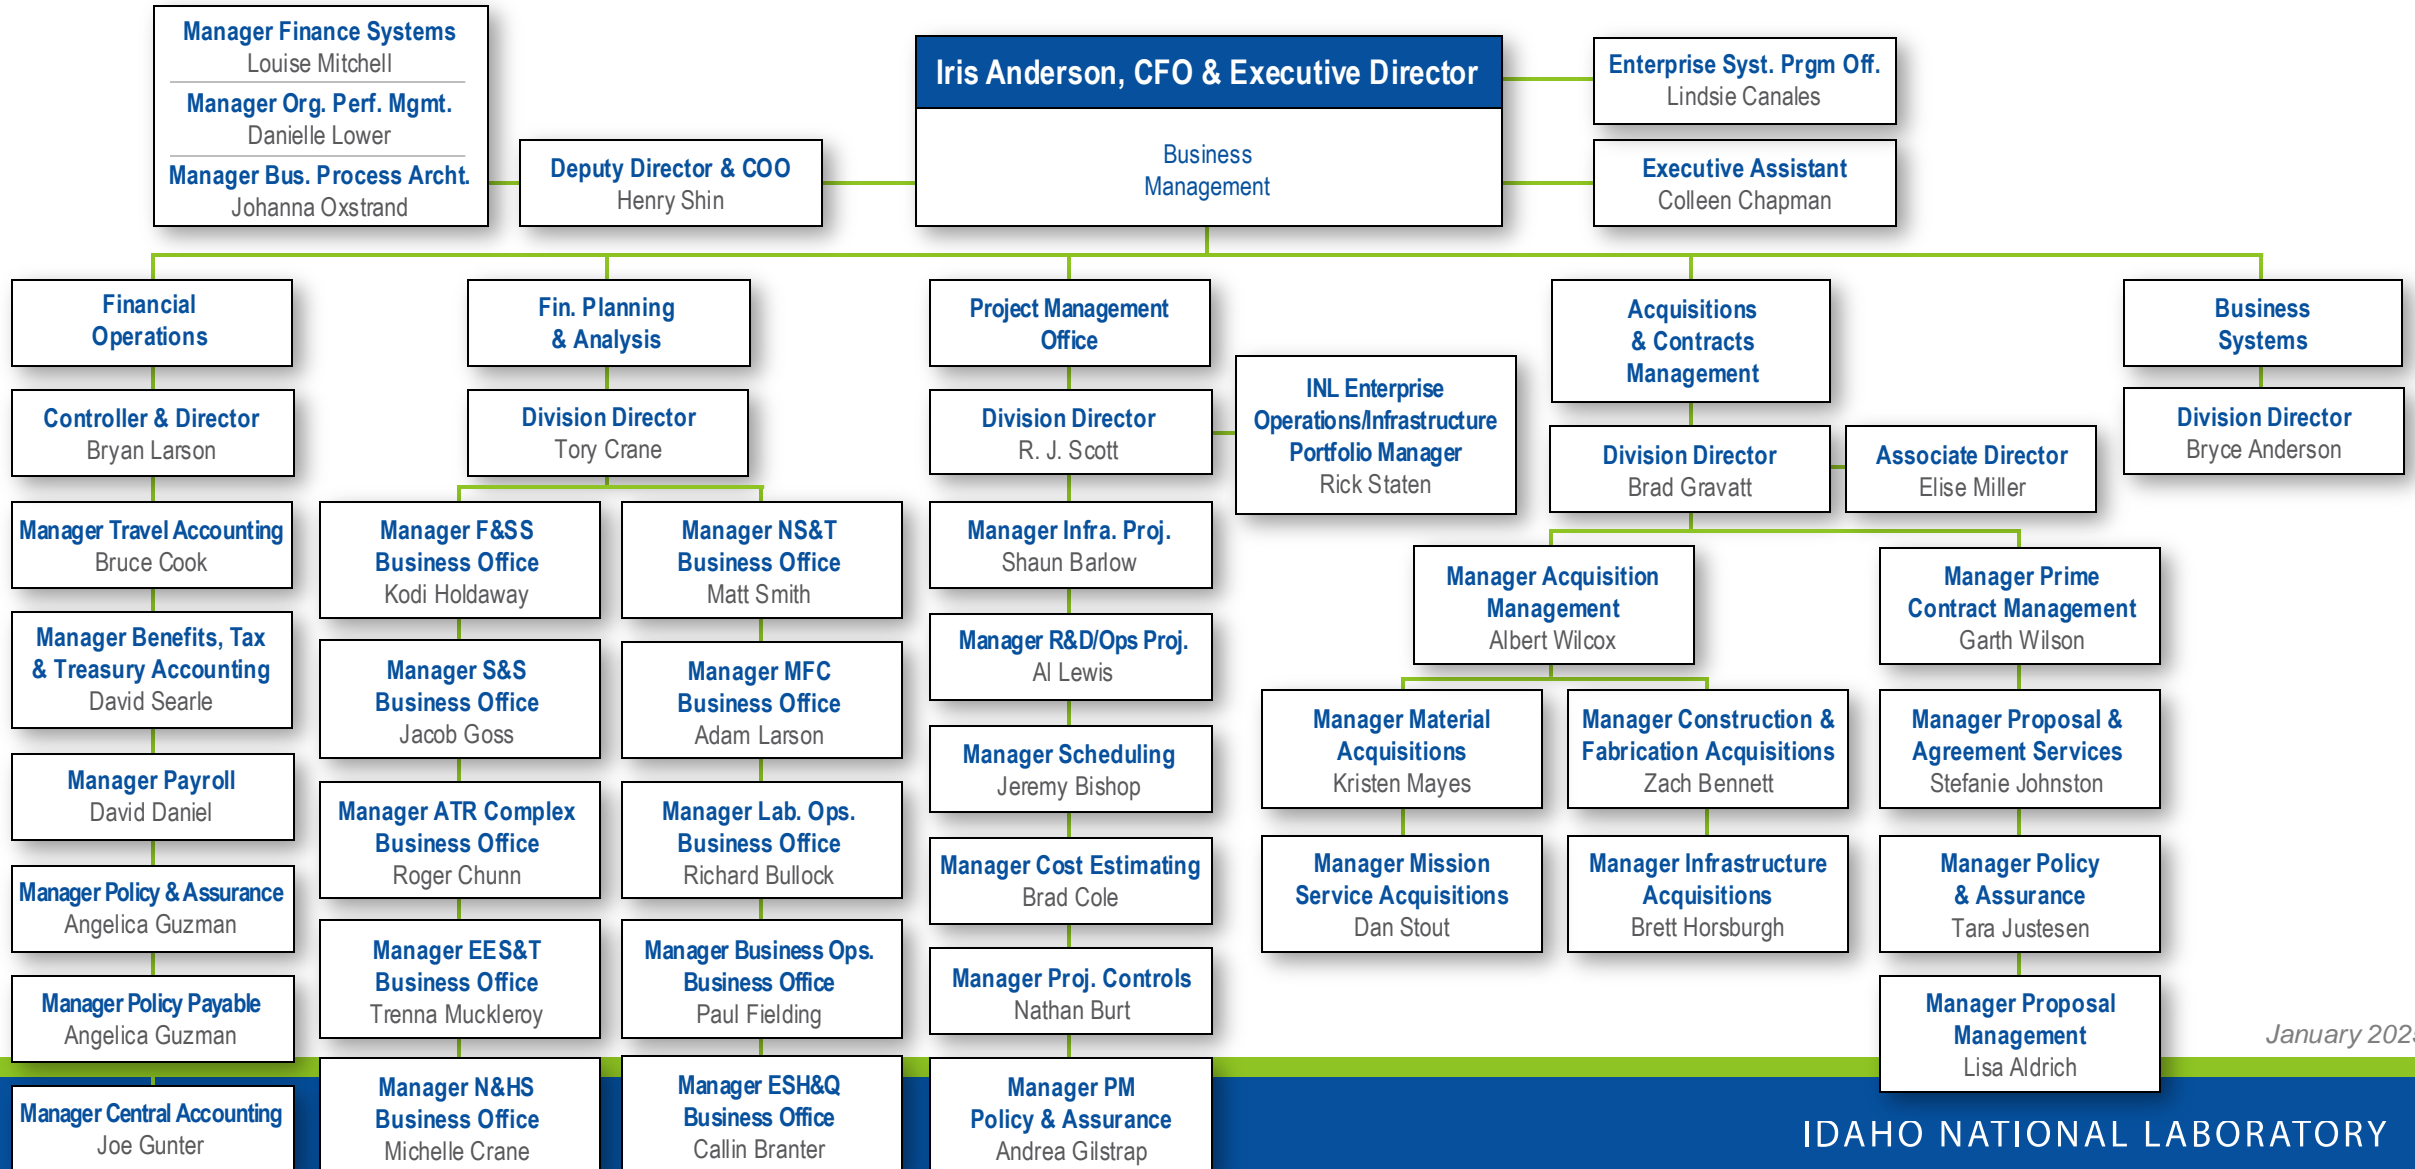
Manager Finance Systems
Louise Mitchell

Manager Org. Perf. Mgmt.
Danielle Lower

Manager Bus. Process Archt.
Johanna Oxstrand

Deputy Director & COO
Henry Shin

Iris Anderson, CFO & Executive Director

Business Management

Enterprise Syst. Prgm Off.
Lindsie Canales

Executive Assistant
Colleen Chapman

Financial Operations

Controller & Director
Bryan Larson

Manager Travel Accounting
Bruce Cook

Manager Benefits, Tax & Treasury Accounting
David Searle

Manager Payroll
David Daniel

Manager Policy & Assurance
Angelica Guzman

Manager Policy Payable
Angelica Guzman

Manager Central Accounting
Joe Gunter

Fin. Planning & Analysis

Division Director
Tory Crane

Manager F&SS Business Office
Kodi Holdaway

Manager S&S Business Office
Jacob Goss

Manager ATR Complex Business Office
Roger Chunn

Manager EES&T Business Office
Trenna Muckleroy

Manager N&HS Business Office
Michelle Crane

Manager NS&T Business Office
Matt Smith

Manager MFC Business Office
Adam Larson

Manager Lab. Ops. Business Office
Richard Bullock

Manager Business Ops. Business Office
Paul Fielding

Manager ESH&Q Business Office
Callin Branter

Project Management Office

Division Director
R. J. Scott

Manager Infra. Proj.
Shaun Barlow

Manager R&D/Ops Proj.
Al Lewis

Manager Scheduling
Jeremy Bishop

Manager Cost Estimating
Brad Cole

Manager Proj. Controls
Nathan Burt

Manager PM Policy & Assurance
Andrea Gilstrap

INL Enterprise Operations/Infrastructure Portfolio Manager
Rick Staten

Acquisitions & Contracts Management

Division Director
Brad Gravatt

Associate Director
Elise Miller

Manager Acquisition Management
Albert Wilcox

Manager Material Acquisitions
Kristen Mayes

Manager Mission Service Acquisitions
Dan Stout

Manager Construction & Fabrication Acquisitions
Zach Bennett

Manager Infrastructure Acquisitions
Brett Horsburgh

Manager Prime Contract Management
Garth Wilson

Manager Proposal & Agreement Services
Stefanie Johnston

Manager Policy & Assurance
Tara Justesen

Manager Proposal Management
Lisa Aldrich

Business Systems

Division Director
Bryce Anderson

January 202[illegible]

IDAHO NATIONAL LABORATORY